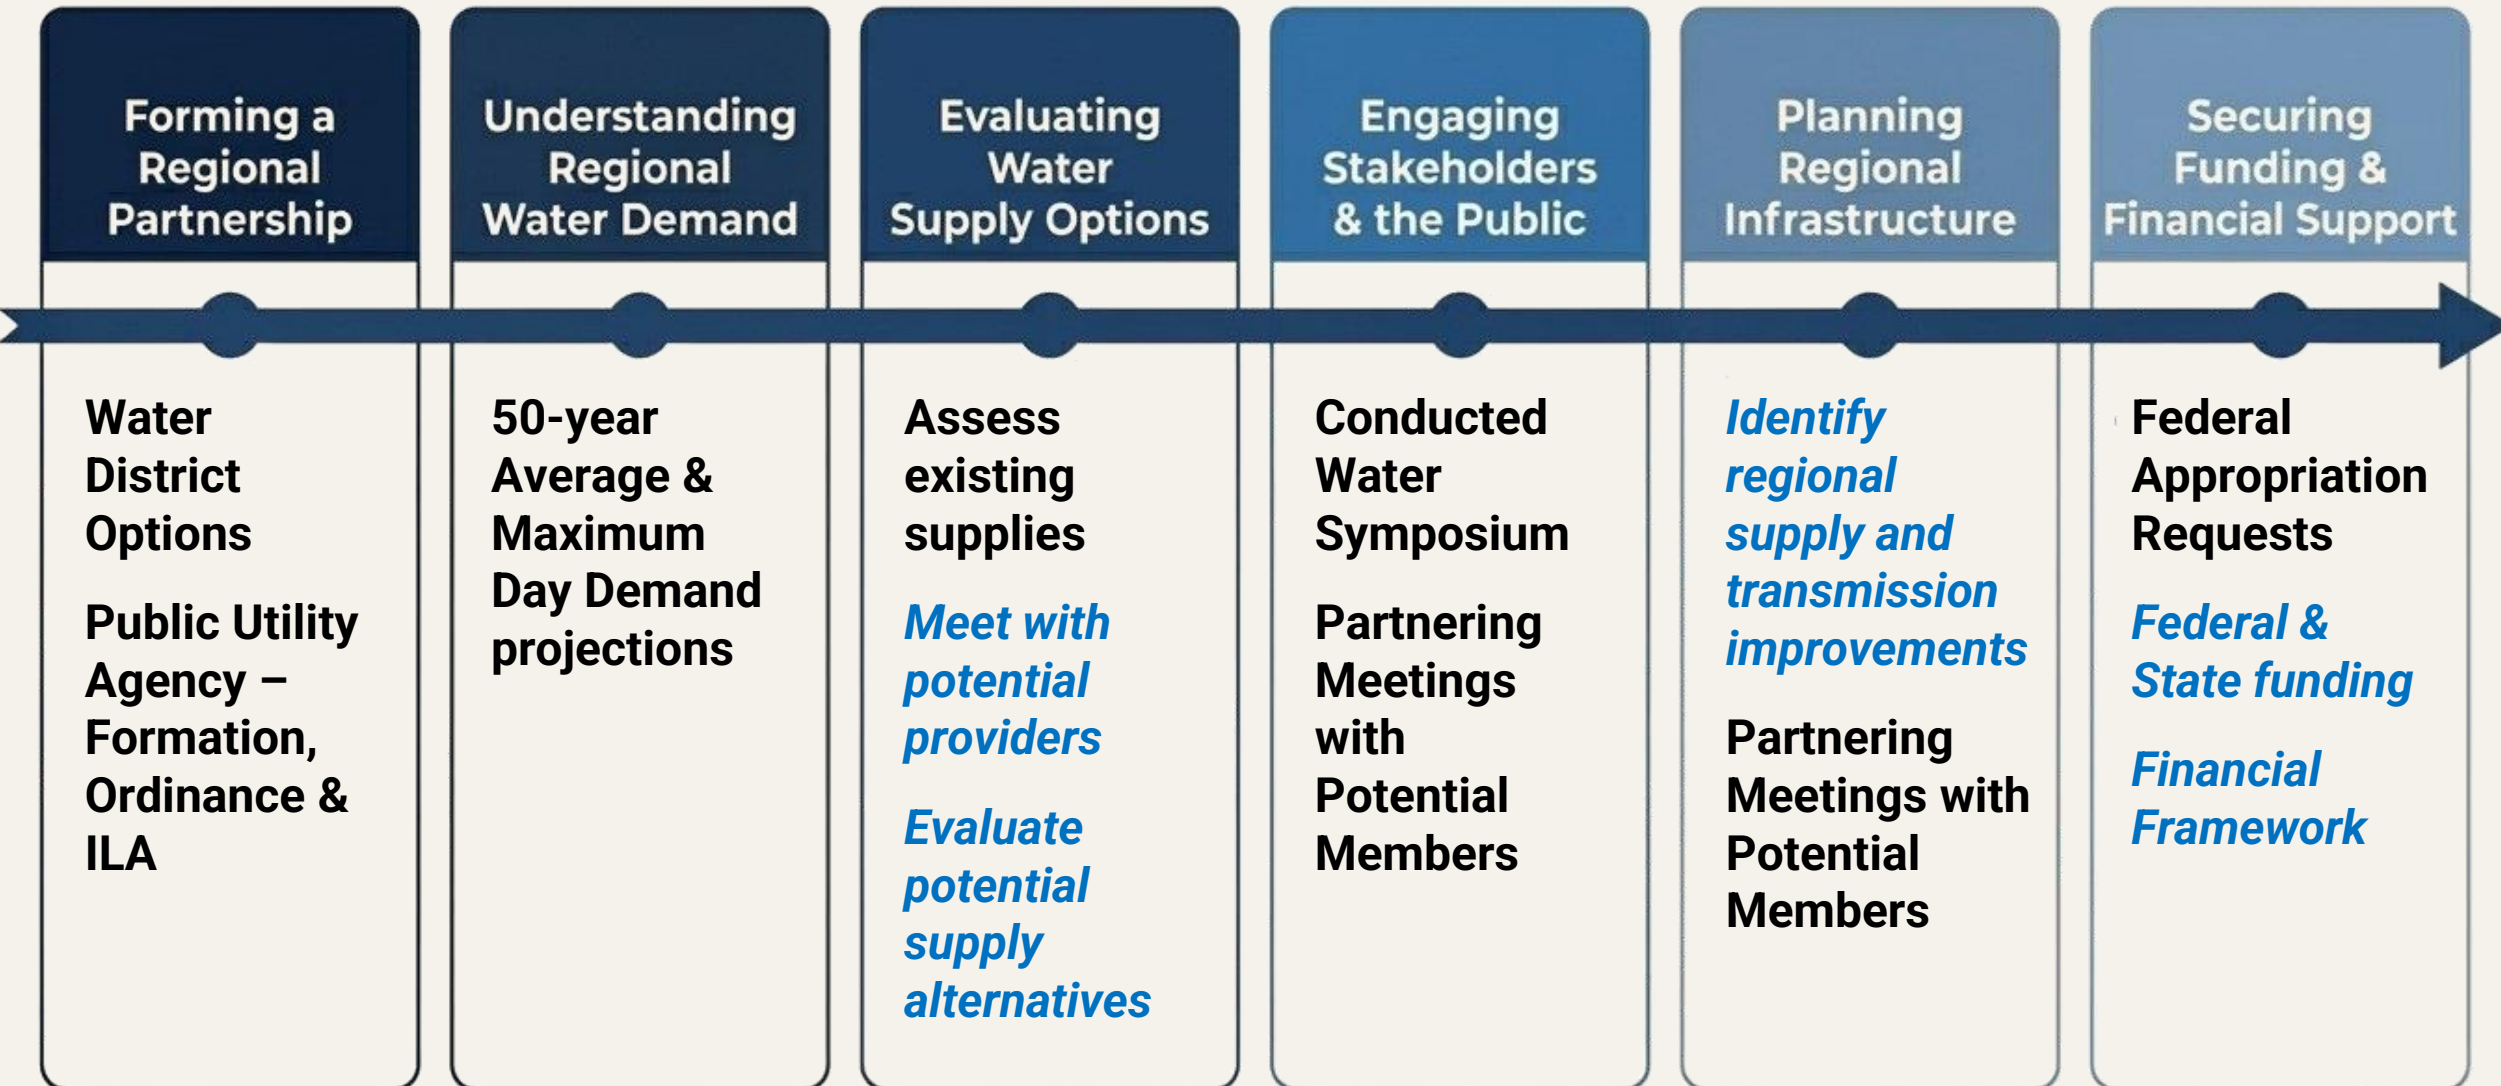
Forming a Regional Partnership

Water District Options

Public Utility Agency – Formation, Ordinance & ILA

Understanding Regional Water Demand

50-year Average & Maximum Day Demand projections

Evaluating Water Supply Options

Assess existing supplies

Meet with potential providers

Evaluate potential supply alternatives

Engaging Stakeholders & the Public

Conducted Water Symposium

Partnering Meetings with Potential Members

Planning Regional Infrastructure

Identify regional supply and transmission improvements

Partnering Meetings with Potential Members

Securing Funding & Financial Support

Federal Appropriation Requests

Federal & State funding

Financial Framework